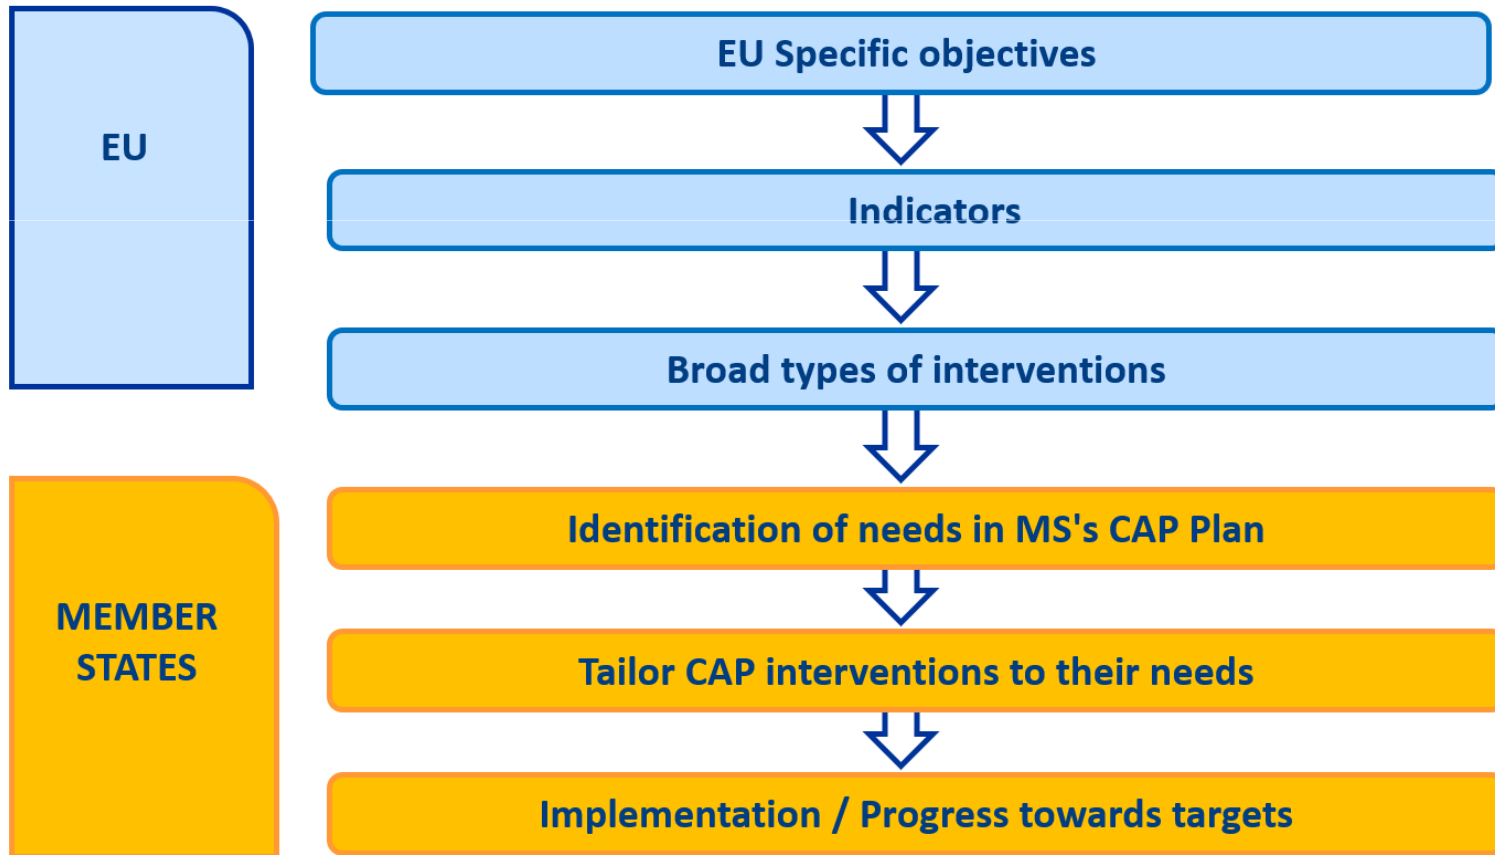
EU

EU Specific objectives

Indicators

Broad types of interventions

MEMBER STATES

Identification of needs in MS's CAP Plan

Tailor CAP interventions to their needs

Implementation / Progress towards targets